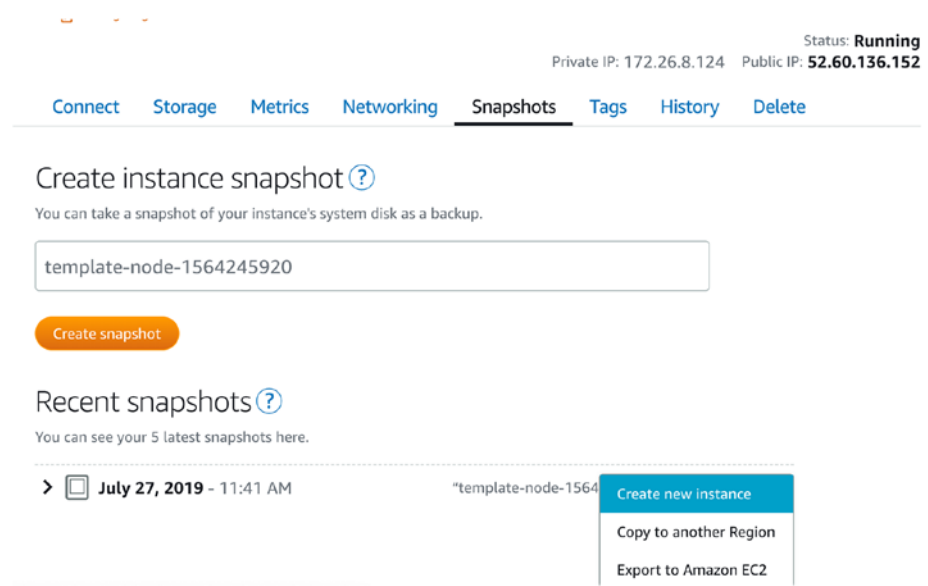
Status: Running
Private IP: 172.26.8.124 Public IP: 52.60.136.152

Connect Storage Metrics Networking Snapshots Tags History Delete

Create instance snapshot ?

You can take a snapshot of your instance's system disk as a backup.

template-node-1564245920

Create snapshot

Recent snapshots ?

You can see your 5 latest snapshots here.

July 27, 2019 - 11:41 AM "template-node-1564

Create new instance

Copy to another Region

Export to Amazon EC2